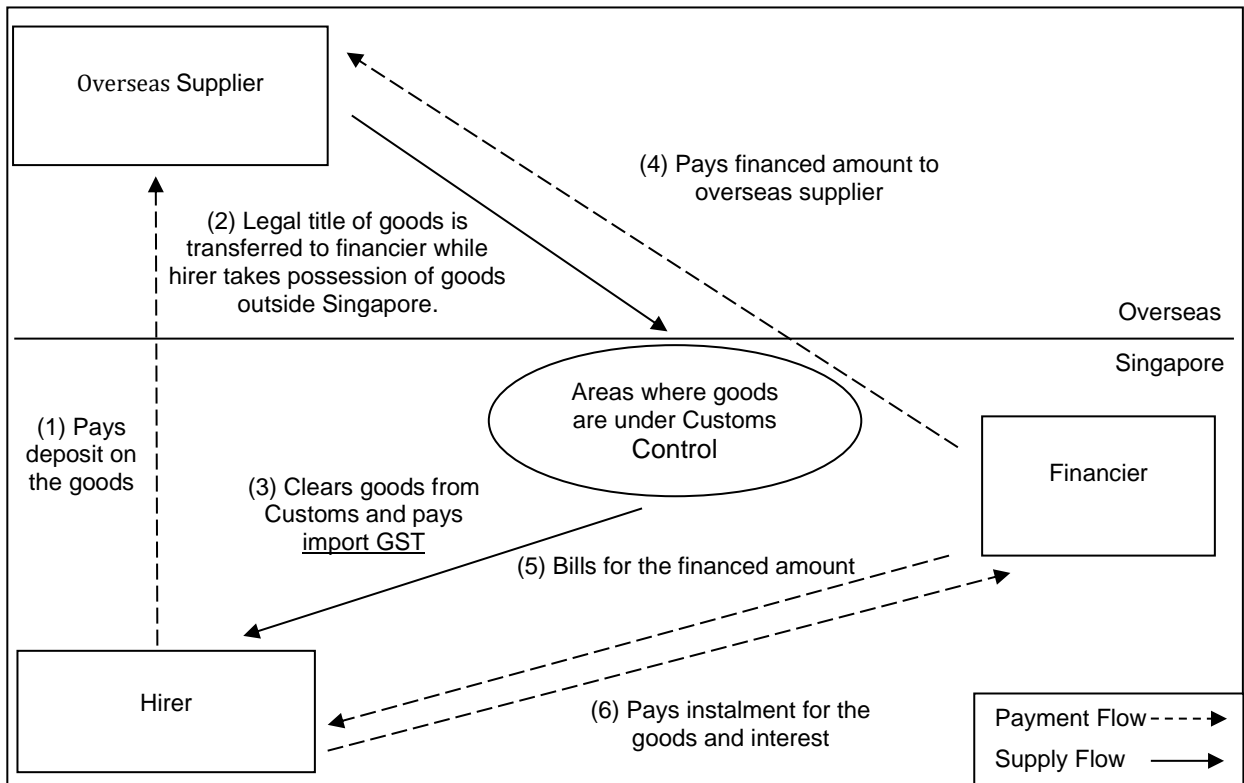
Overseas Supplier

(4) Pays financed amount to overseas supplier

(2) Legal title of goods is transferred to financier while hirer takes possession of goods outside Singapore.

Overseas

Singapore

Areas where goods are under Customs Control

(1) Pays deposit on the goods

Financier

(3) Clears goods from Customs and pays import GST

(5) Bills for the financed amount

Hirer

(6) Pays instalment for the goods and interest

Payment Flow

Supply Flow